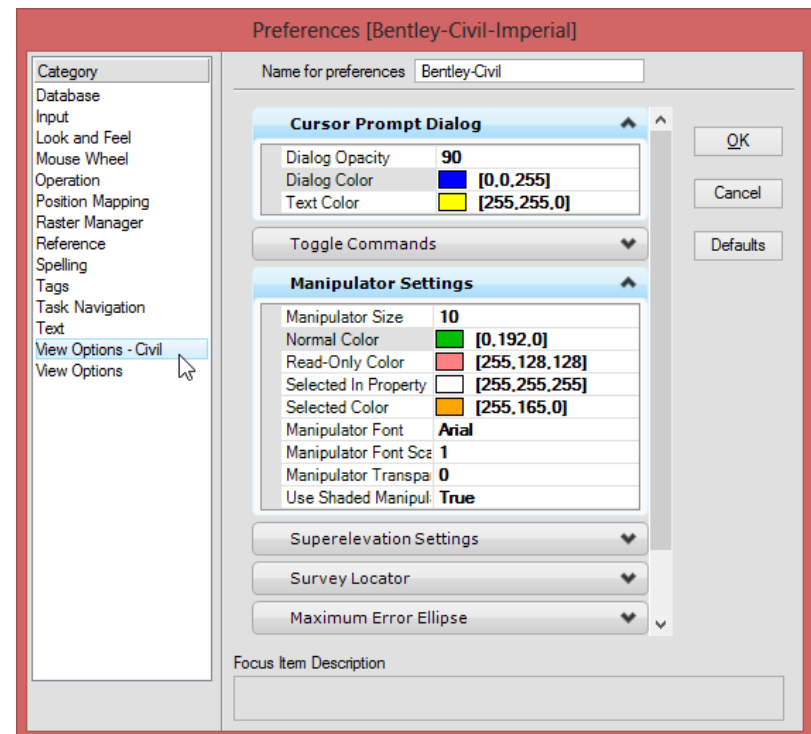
Preferences [Bentley-Civil-Imperial]

Category
Database
Input
Look and Feel
Mouse Wheel
Operation
Position Mapping
Raster Manager
Reference
Spelling
Tags
Task Navigation
Text
View Options - Civil
View Options

Name for preferences Bentley-Civil

Cursor Prompt Dialog

| | |
|---|---|
| Dialog Opacity | 90 |
| Dialog Color | [0,0,255] |
| Text Color | [255,255,0] |

Toggle Commands

Manipulator Settings

| | |
|---|---|
| Manipulator Size | 10 |
| Normal Color | [0,192,0] |
| Read-Only Color | [255,128,128] |
| Selected In Property | [255,255,255] |
| Selected Color | [255,165,0] |
| Manipulator Font | Arial |
| Manipulator Font Sca | 1 |
| Manipulator Transpa | 0 |
| Use Shaded Manipul | True |

Superelevation Settings

Survey Locator

Maximum Error Ellipse

OK

Cancel

Defaults

Focus Item Description